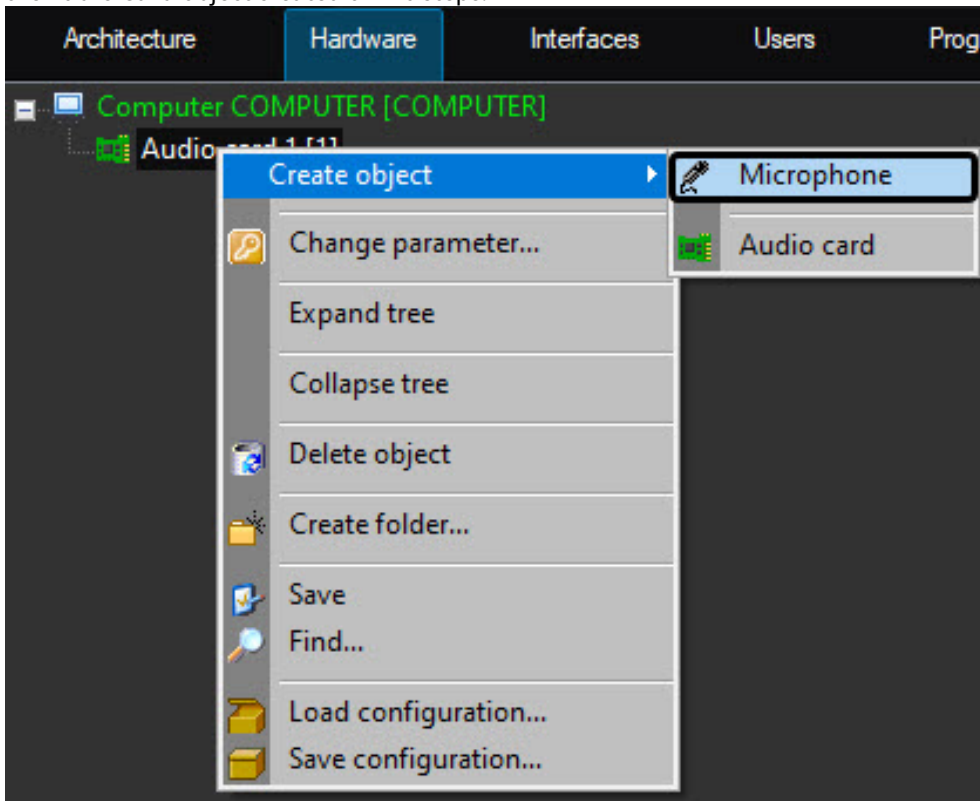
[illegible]

Architecture | Hardware | Interfaces | Users | Prog

Computer COMPUTER [COMPUTER]
Audio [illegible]

Create object
Change parameter...
Expand tree
Collapse tree
Delete object
Create folder...
Save
Find...
Load configuration...
Save configuration...

Microphone
Audio card